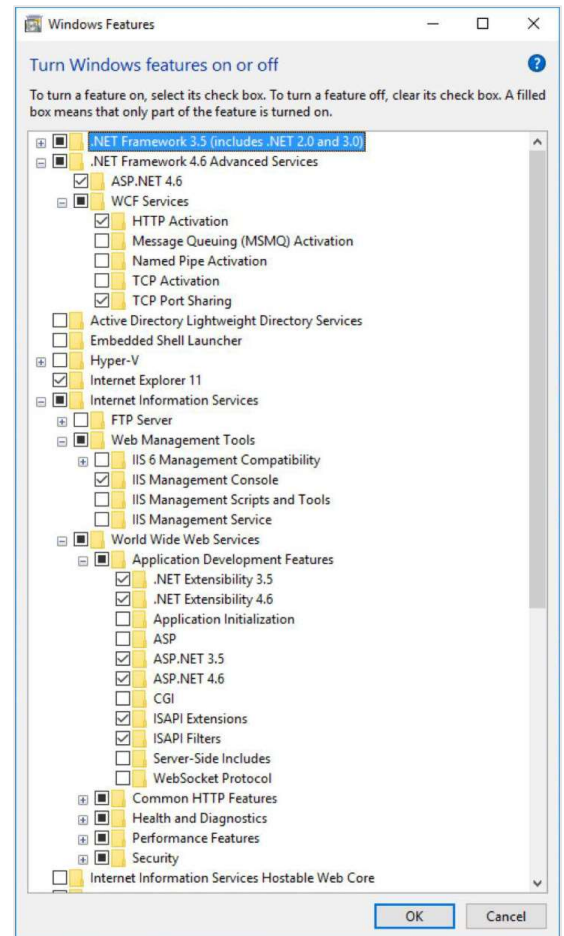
Windows Features

Turn Windows features on or off

To turn a feature on, select its check box. To turn a feature off, clear its check box. A filled box means that only part of the feature is turned on.

.NET Framework 3.5 (includes .NET 2.0 and 3.0)
.NET Framework 4.6 Advanced Services
ASP.NET 4.6
WCF Services
HTTP Activation
Message Queuing (MSMQ) Activation
Named Pipe Activation
TCP Activation
TCP Port Sharing
Active Directory Lightweight Directory Services
Embedded Shell Launcher
Hyper-V
Internet Explorer 11
Internet Information Services
FTP Server
Web Management Tools
IIS 6 Management Compatibility
IIS Management Console
IIS Management Scripts and Tools
IIS Management Service
World Wide Web Services
Application Development Features
.NET Extensibility 3.5
.NET Extensibility 4.6
Application Initialization
ASP
ASP.NET 3.5
ASP.NET 4.6
CGI
ISAPI Extensions
ISAPI Filters
Server-Side Includes
WebSocket Protocol
Common HTTP Features
Health and Diagnostics
Performance Features
Security
Internet Information Services Hostable Web Core

OK
Cancel